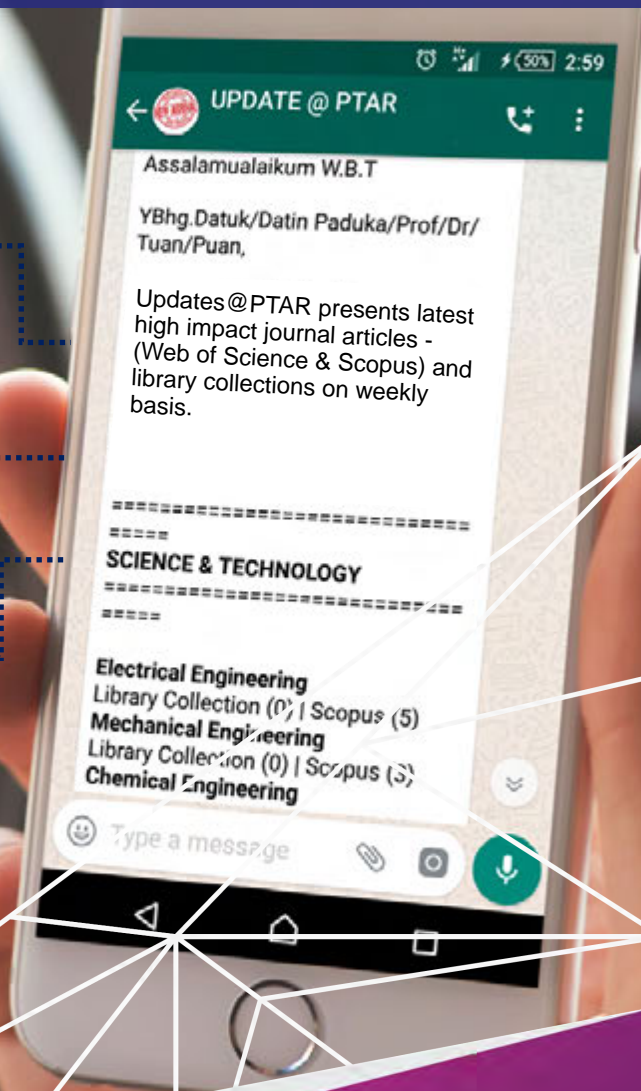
50% 2:59

UPDATE @ PTAR

Assalamualaikum W.B.T

YBhg.Datuk/Datin Paduka/Prof/Dr/ Tuan/Puan,

Updates@PTAR presents latest high impact journal articles - (Web of Science & Scopus) and library collections on weekly basis.

=============================
=====
SCIENCE & TECHNOLOGY
=============================
=====

Electrical Engineering
Library Collection (0) | Scopus (5)
Mechanical Engineering
Library Collection (0) | Scopus (3)
Chemical Engineering

Type a message